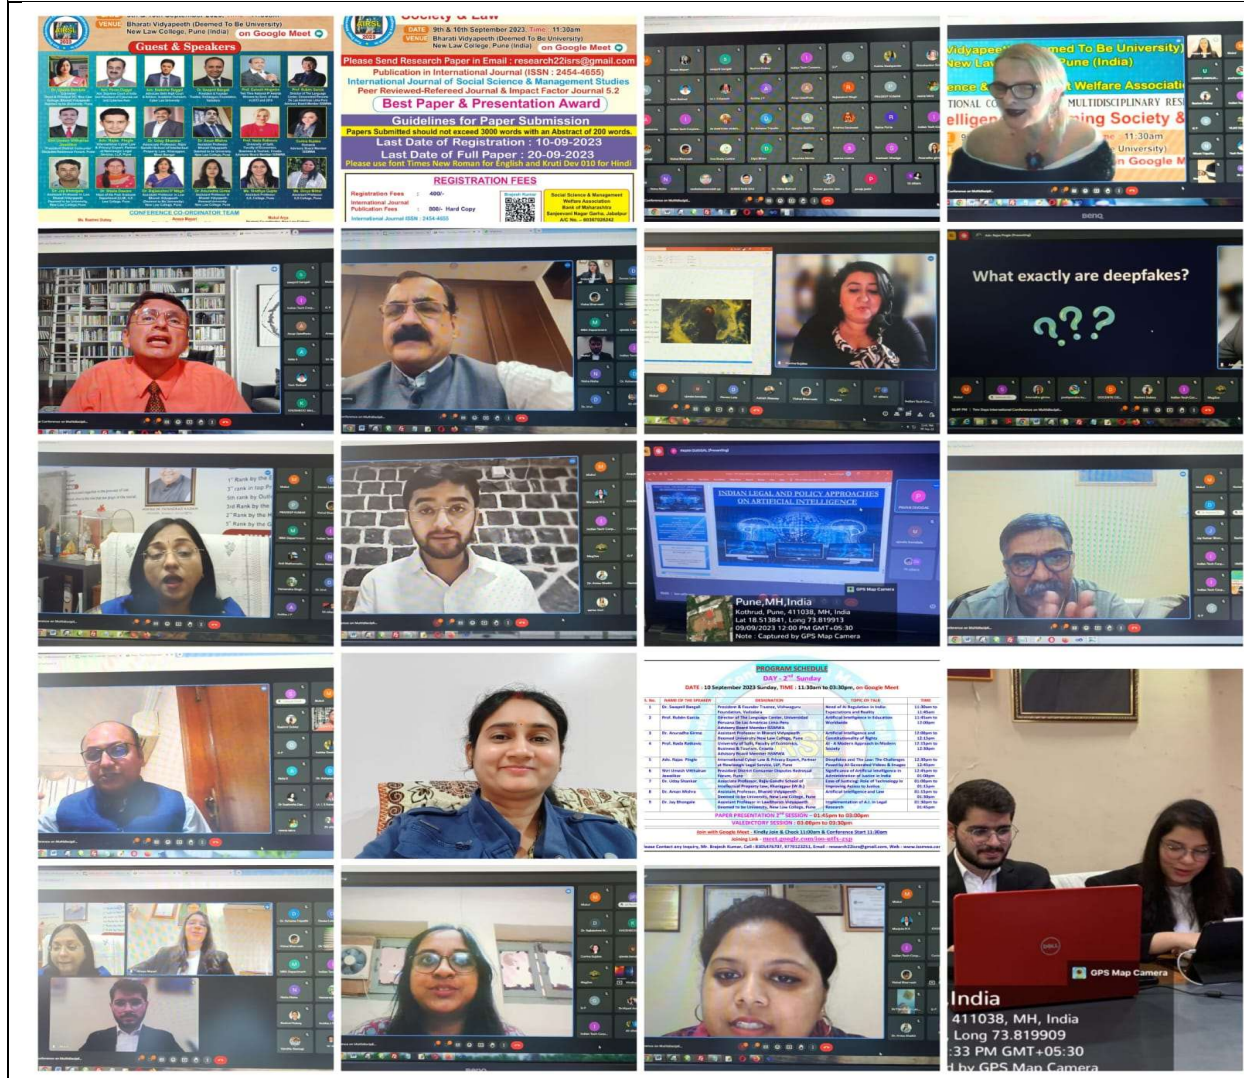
VENUE Bharati Vidyapeeth (Deemed To Be University) New Law College, Pune (India) on Google Meet

Guest & Speakers

CONFERENCE CO-ORDINATOR TEAM

Society & Law

DATE 9th & 10th September 2023, Time : 11:30am
VENUE Bharati Vidyapeeth (Deemed To Be University) New Law College, Pune (India) on Google Meet

Please Send Research Paper in Email : research22isrs@gmail.com
Publication in International Journal (ISSN : 2454-4655)
International Journal of Social Science & Management Studies
Peer Reviewed-Refereed Journal & Impact Factor Journal 5.2
Best Paper & Presentation Award
Guidelines for Paper Submission
Papers Submitted should not exceed 3000 words with an Abstract of 200 words.
Last Date of Registration : 10-09-2023
Last Date of Full Paper : 20-09-2023
Please use font Times New Roman for English and Kruti Dev 010 for Hindi

REGISTRATION FEES
Registration Fees : 400/-
International Journal Publication Fees : 800/- Hard Copy
International Journal ISSN : 2454-4655
Social Science & Management Welfare Association Bank of Maharashtra Sanjeevani Nagar Garha, Jabalpur

Vidyapeeth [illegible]med To Be University)
New La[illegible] Pune (India)
ence & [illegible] Welfare Associati
TIONAL CO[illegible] MULTIDISCIPLINARY RES
elligen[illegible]ing Society &
11:30am
University)
n Google M

What exactly are deepfakes?
???

INDIAN LEGAL AND POLICY APPROACHES ON ARTIFICIAL INTELLIGENCE

1st Rank by the
3rd Rank by the
2nd Rank by the
Rank by the

GPS Map Camera
Pune, MH, India
Kothrud, Pune, 411038, MH, India
Lat 18.513841, Long 73.819913
09/09/2023 12:00 PM GMT+05:30
Note : Captured by GPS Map Camera

PROGRAM SCHEDULE
DAY - 2nd Sunday
DATE - 10 September 2023 Sunday, TIME - 11:30am to 03:30pm, on Google Meet

PAPER PRESENTATION 2nd SESSION - 01:45pm to 03:00pm
VALEDICTORY SESSION : 03:00pm to 03:30pm

GPS Map Camera
India
411038, MH, India
Long 73.819909
:33 PM GMT+05:30
l by GPS Map Camera